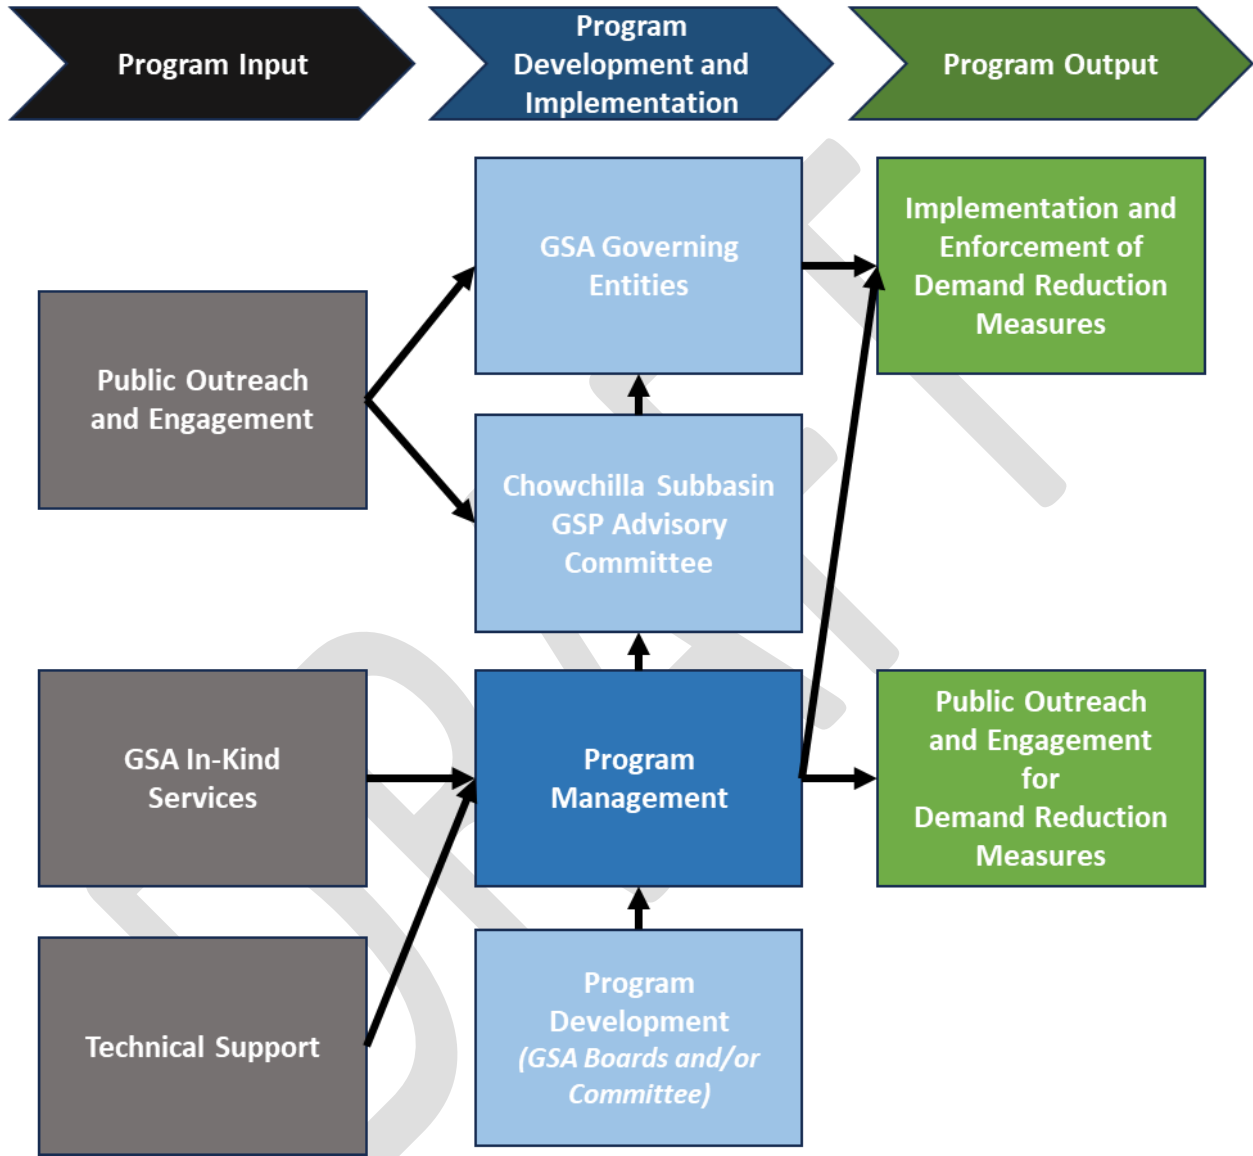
Program Input

Program Development and Implementation

Program Output

Public Outreach and Engagement

GSA Governing Entities

Chowchilla Subbasin GSP Advisory Committee

Implementation and Enforcement of Demand Reduction Measures

GSA In-Kind Services

Program Management

Public Outreach and Engagement for Demand Reduction Measures

Technical Support

Program Development *(GSA Boards and/or Committee)*

DRAFT